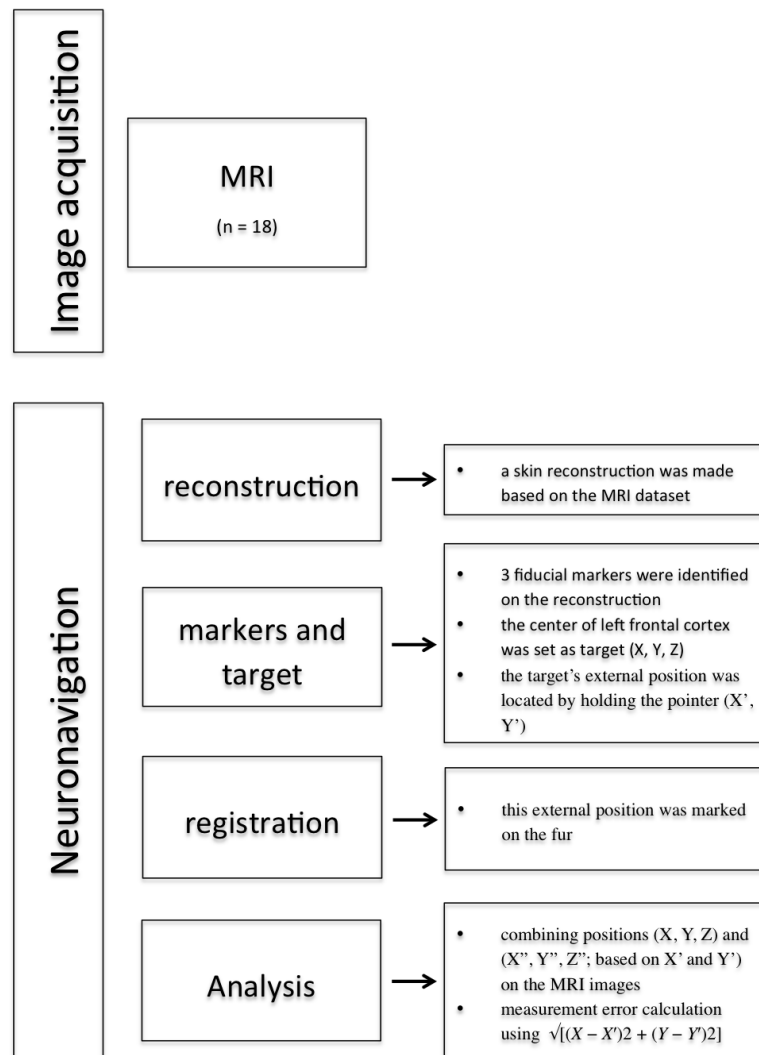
Image acquisition

MRI
(n = 18)

Neuronavigation

reconstruction

• a skin reconstruction was made based on the MRI dataset

markers and target

• 3 fiducial markers were identified on the reconstruction
• the center of left frontal cortex was set as target (X, Y, Z)
• the target's external position was located by holding the pointer (X', Y')

registration

• this external position was marked on the fur

Analysis

• combining positions (X, Y, Z) and (X", Y", Z"; based on X' and Y') on the MRI images
• measurement error calculation using $\sqrt{[(X - X')2 + (Y - Y')2]}$